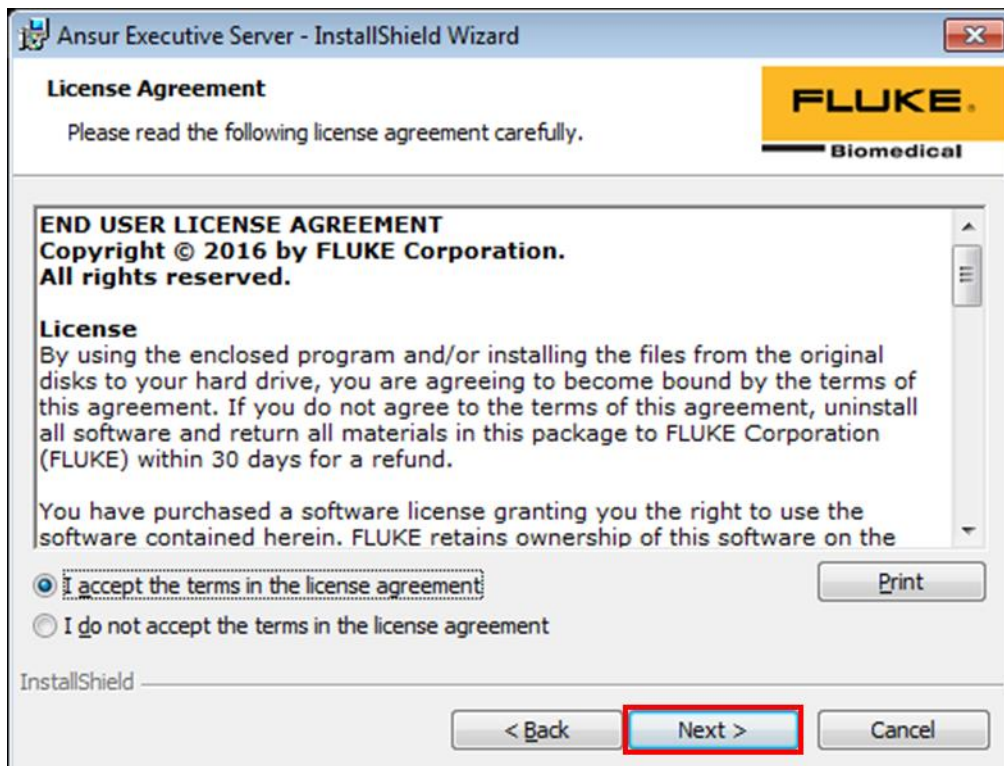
Ansur Executive Server - InstallShield Wizard

License Agreement

Please read the following license agreement carefully.

FLUKE.

Biomedical

END USER LICENSE AGREEMENT
Copyright © 2016 by FLUKE Corporation.
All rights reserved.

License
By using the enclosed program and/or installing the files from the original disks to your hard drive, you are agreeing to become bound by the terms of this agreement. If you do not agree to the terms of this agreement, uninstall all software and return all materials in this package to FLUKE Corporation (FLUKE) within 30 days for a refund.

You have purchased a software license granting you the right to use the software contained herein. FLUKE retains ownership of this software on the

I accept the terms in the license agreement

Print

I do not accept the terms in the license agreement

InstallShield

< Back

Next >

Cancel